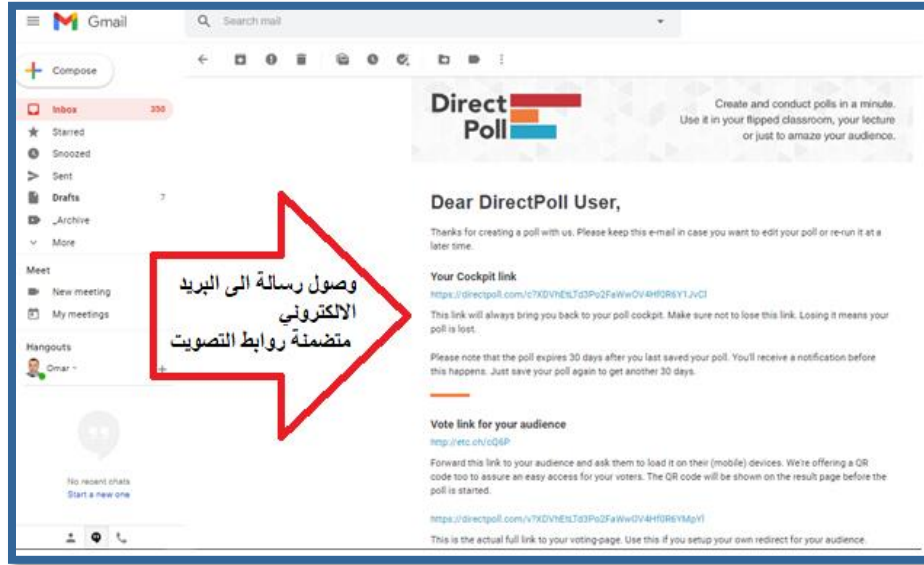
Gmail

Search mail

Compose

Inbox 350

Starred

Snoozed

Sent

Drafts 7

_Archive

More

Meet

New meeting

My meetings

Hangouts

Omar

No recent chats

Start a new one

Direct Poll

Create and conduct polls in a minute. Use it in your flipped classroom, your lecture or just to amaze your audience.

Dear DirectPoll User,

Thanks for creating a poll with us. Please keep this e-mail in case you want to edit your poll or re-run it at a later time.

Your Cockpit link

https://directpoll.com/c?XDVhEtLTd3Po2FaWwOV4Hf0R6Y1JvCl

This link will always bring you back to your poll cockpit. Make sure not to lose this link. Losing it means your poll is lost.

Please note that the poll expires 30 days after you last saved your poll. You'll receive a notification before this happens. Just save your poll again to get another 30 days.

Vote link for your audience

http://etc.ch/cQ6P

Forward this link to your audience and ask them to load it on their (mobile) devices. We're offering a QR code too to assure an easy access for your voters. The QR code will be shown on the result page before the poll is started.

https://directpoll.com/v?XDVhEtLTd3Po2FaWwOV4Hf0R6YMpYl

This is the actual full link to your voting-page. Use this if you setup your own redirect for your audience.

وصول رسالة الى البريد الالكتروني متضمنة روابط التصويت